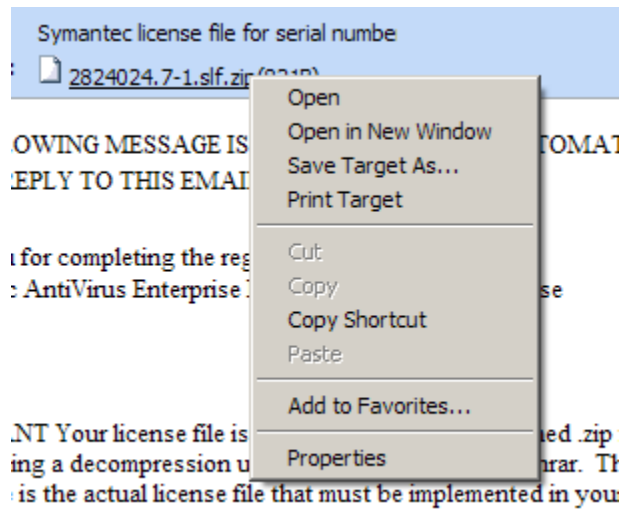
Symantec license file for serial numbe

2824024.7-1.slf.zip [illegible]

Open
Open in New Window
Save Target As...
Print Target

Cut
Copy
Copy Shortcut
Paste

Add to Favorites...

Properties

OWING MESSAGE IS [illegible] TOMAT
EPLY TO THIS EMAI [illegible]

for completing the reg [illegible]
AntiVirus Enterprise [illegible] se

NT Your license file is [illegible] ed .zip
ing a decompression u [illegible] rar. Th
is the actual license file that must be implemented in your